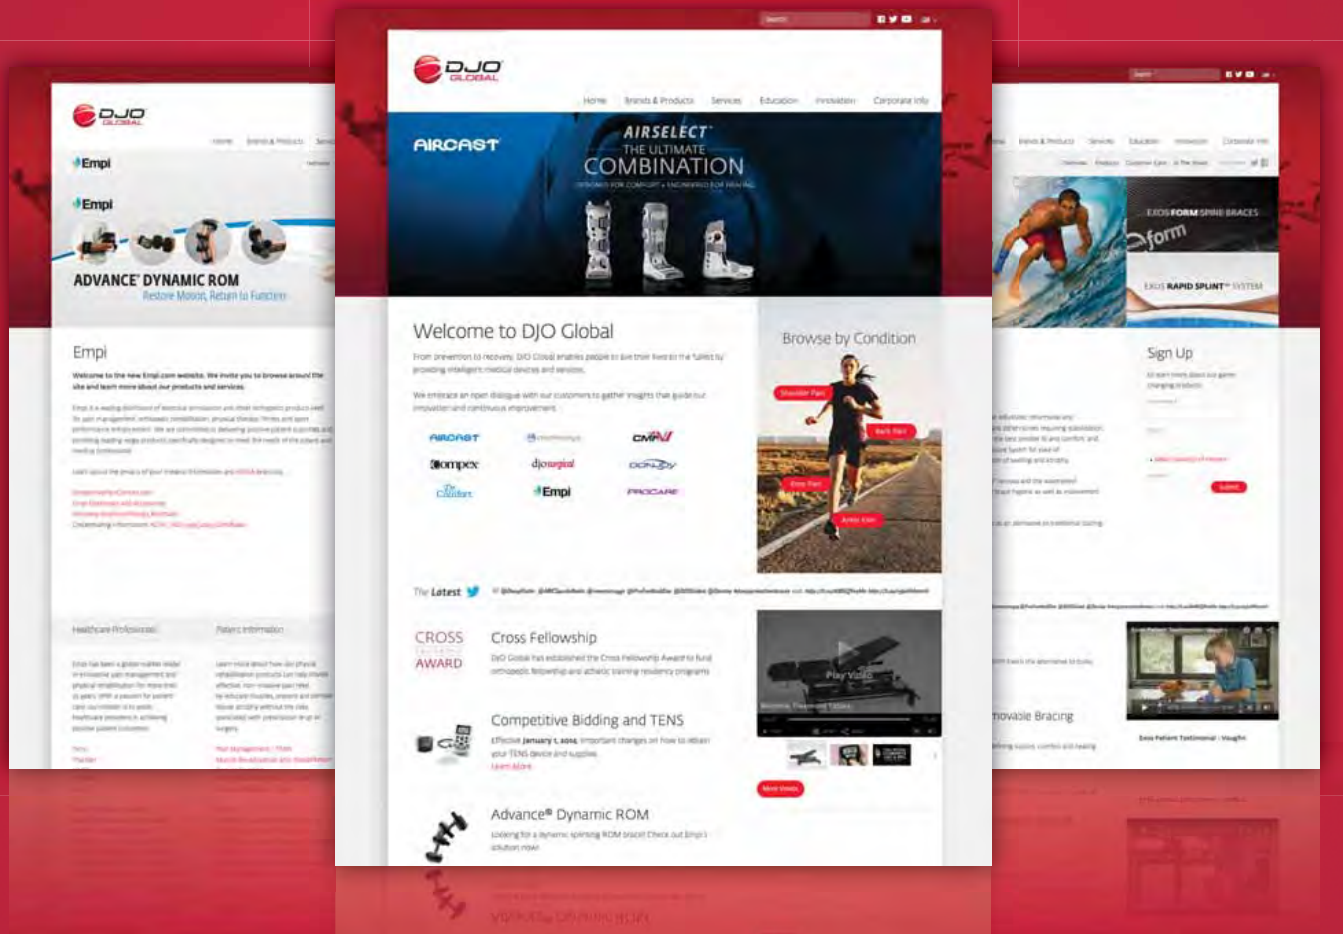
DJO GLOBAL

Home Brands & Products Services Education Innovation Corporate Info

AIRCAST

AIRSELECT THE ULTIMATE COMBINATION

Welcome to DJO Global

From prevention to recovery, DJO Global enables people to live their lives to the fullest by providing intelligent medical devices and services.

We embrace an open dialogue with our customers to gather insights that guide our innovation and continuous improvement.

AIRCAST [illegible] CMF
Compex djo surgical DONJOY
Dr. Comfort Empi PROCARE

Browse by Condition

Shoulder Pain
Back Pain
Knee Pain
Ankle Pain

The Latest

CROSS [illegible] AWARD

Cross Fellowship

DJO Global has established the Cross Fellowship Award to fund orthopedic fellowship and athletic training residency programs

Play Video

Competitive Bidding and TENS

Effective January 1, 2014, important changes on how to obtain your TENS device and supplies.
Learn More

More Videos

Advance® Dynamic ROM

Looking for a dynamic splinting ROM brace? Check out Empi's solution now!

DJO GLOBAL

Empi

Empi

ADVANCE DYNAMIC ROM
Restore Motion, Return to Function

Empi

Welcome to the new Empi.com website. We invite you to browse around the site and learn more about our products and services.

Healthcare Professionals

Patient Information

EXOS FORM SPINE BRACES

form

EXOS RAPID SPLINT SYSTEM

Sign Up

Submit

movable Bracing

Exos Patient Testimonial - Vaughn